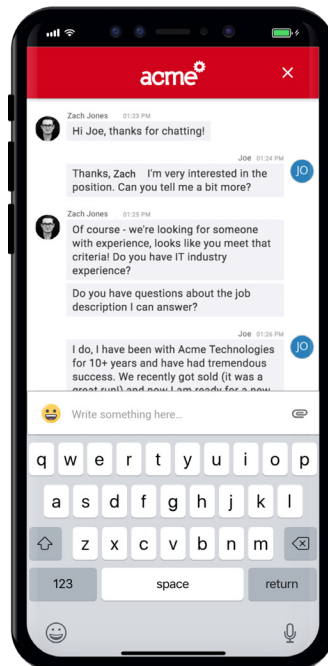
acme

Zach Jones 01:23 PM
Hi Joe, thanks for chatting!

Joe 01:24 PM
JO
Thanks, Zach I'm very interested in the position. Can you tell me a bit more?

Zach Jones 01:25 PM
Of course - we're looking for someone with experience, looks like you meet that criteria! Do you have IT industry experience?

Do you have questions about the job description I can answer?

Joe 01:26 PM
JO
I do, I have been with Acme Technologies for 10+ years and have had tremendous success. We recently got sold (it was a great run!) and now I am ready for a new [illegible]

Write something here...

q w e r t y u i o p
a s d f g h j k l
z x c v b n m
123 space return